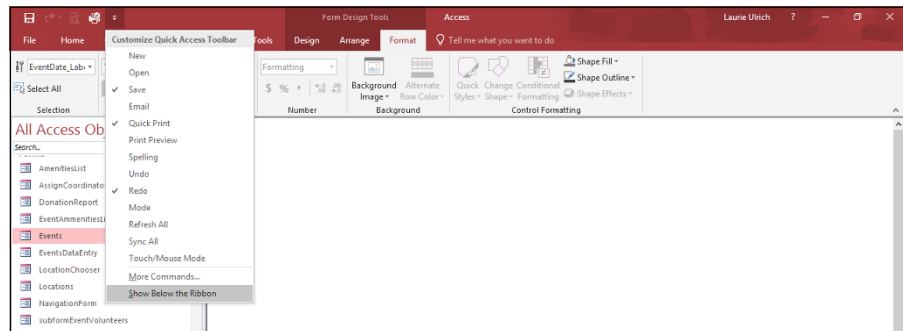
Form Design Tools Access Laurie Ulrich ?

File Home Customize Quick Access Toolbar Tools Design Arrange Format Tell me what you want to do

EventDate_Lab Select All Selection

New
Open
Save
Email
Quick Print
Print Preview
Spelling
Undo
Redo
Mode
Refresh All
Sync All
Touch/Mouse Mode
More Commands...
Show Below the Ribbon

Formatting $ % , Number

Background Image Alternate Row Color Background

Quick Styles Change Shape Conditional Formatting Shape Fill Shape Outline Shape Effects Control Formatting

All Access Ob
Search...
AmenitiesList
AssignCoordinato
DonationReport
EventAmmenitiesLi
Events
EventsDataEntry
LocationChooser
Locations
NavigationForm
subformEventVolunteers